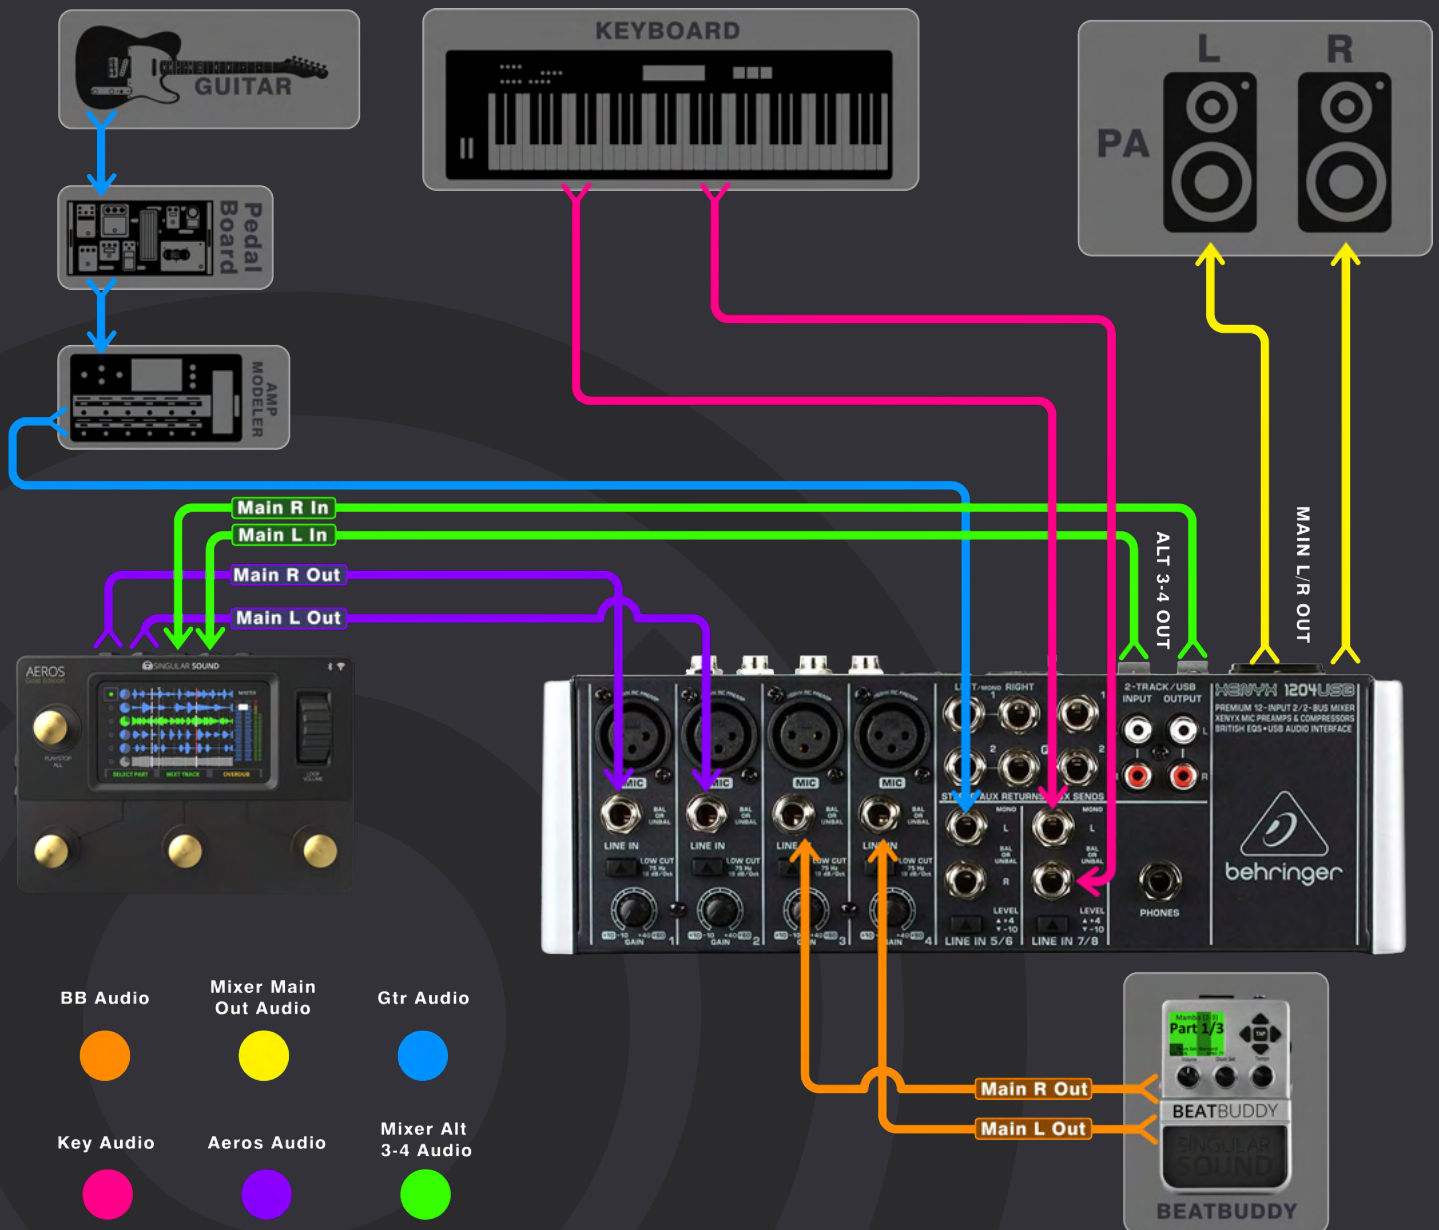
GUITAR

KEYBOARD

PA L R

Pedal Board

AMP MODELER

Main R In
Main L In
Main R Out
Main L Out

ALT 3-4 OUT

MAIN L/R OUT

AEROS
SINGULAR SOUND

MIC
LINE IN
LOW CUT
GAIN
MIC
LINE IN
GAIN
MIC
LINE IN
MIC
LINE IN
STEREO AUX RETURNS
FX SENDS
RIGHT
LINE IN 5/6
LINE IN 7/8
2-TRACK/USB
INPUT OUTPUT
XENYX 1204USB
PREMIUM 12-INPUT 2/2-BUS MIXER
XENYX MIC PREAMPS & COMPRESSORS
BRITISH EQS • USB AUDIO INTERFACE
PHONES
behringer

Main R Out
Main L Out

Part 1/3
BEATBUDDY
SINGULAR SOUND
BEATBUDDY

BB Audio
Mixer Main Out Audio
Gtr Audio
Key Audio
Aeros Audio
Mixer Alt 3-4 Audio